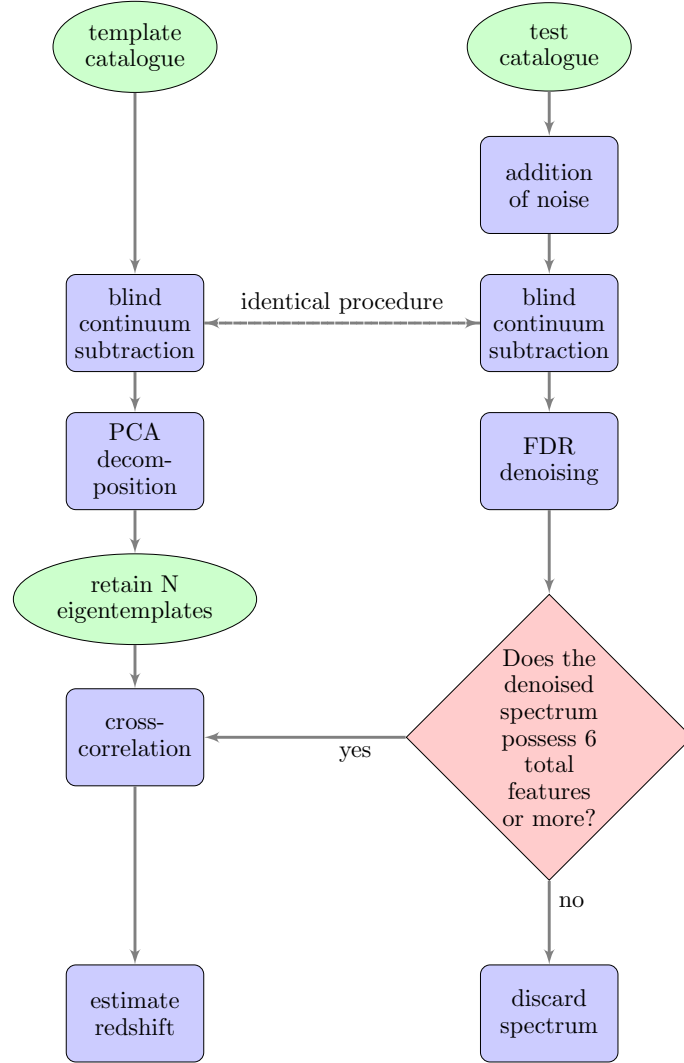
template catalogue

test catalogue

addition of noise

blind continuum subtraction

identical procedure

blind continuum subtraction

PCA decomposition

FDR denoising

retain N eigentemplates

Does the denoised spectrum possess 6 total features or more?

cross-correlation

yes

no

estimate redshift

discard spectrum